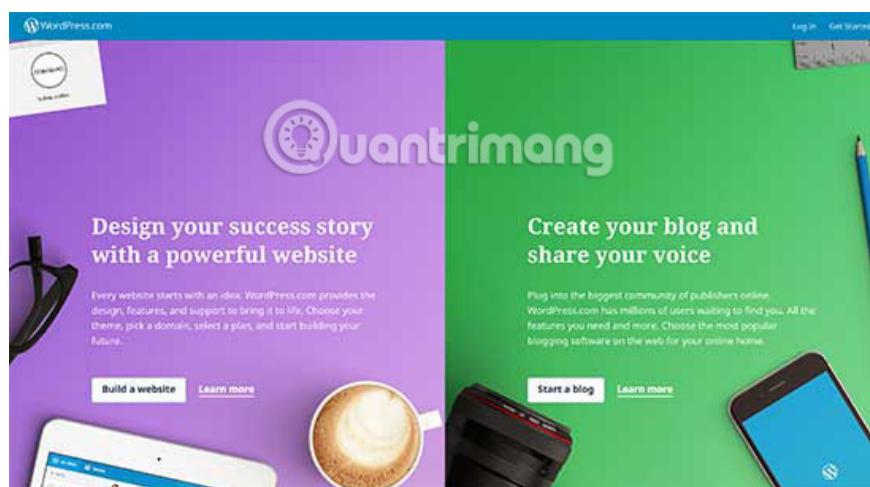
WordPress.com

Log In Get Started

Quantrimang

Design your success story with a powerful website

Every website starts with an idea. WordPress.com provides the design, features, and support to bring it to life. Choose your theme, pick a domain, select a plan, and start building your future.

Build a website Learn more

Create your blog and share your voice

Plug into the biggest community of publishers online. WordPress.com has millions of users waiting to find you. All the features you need and more. Choose the most popular blogging software on the web for your online home.

Start a blog Learn more